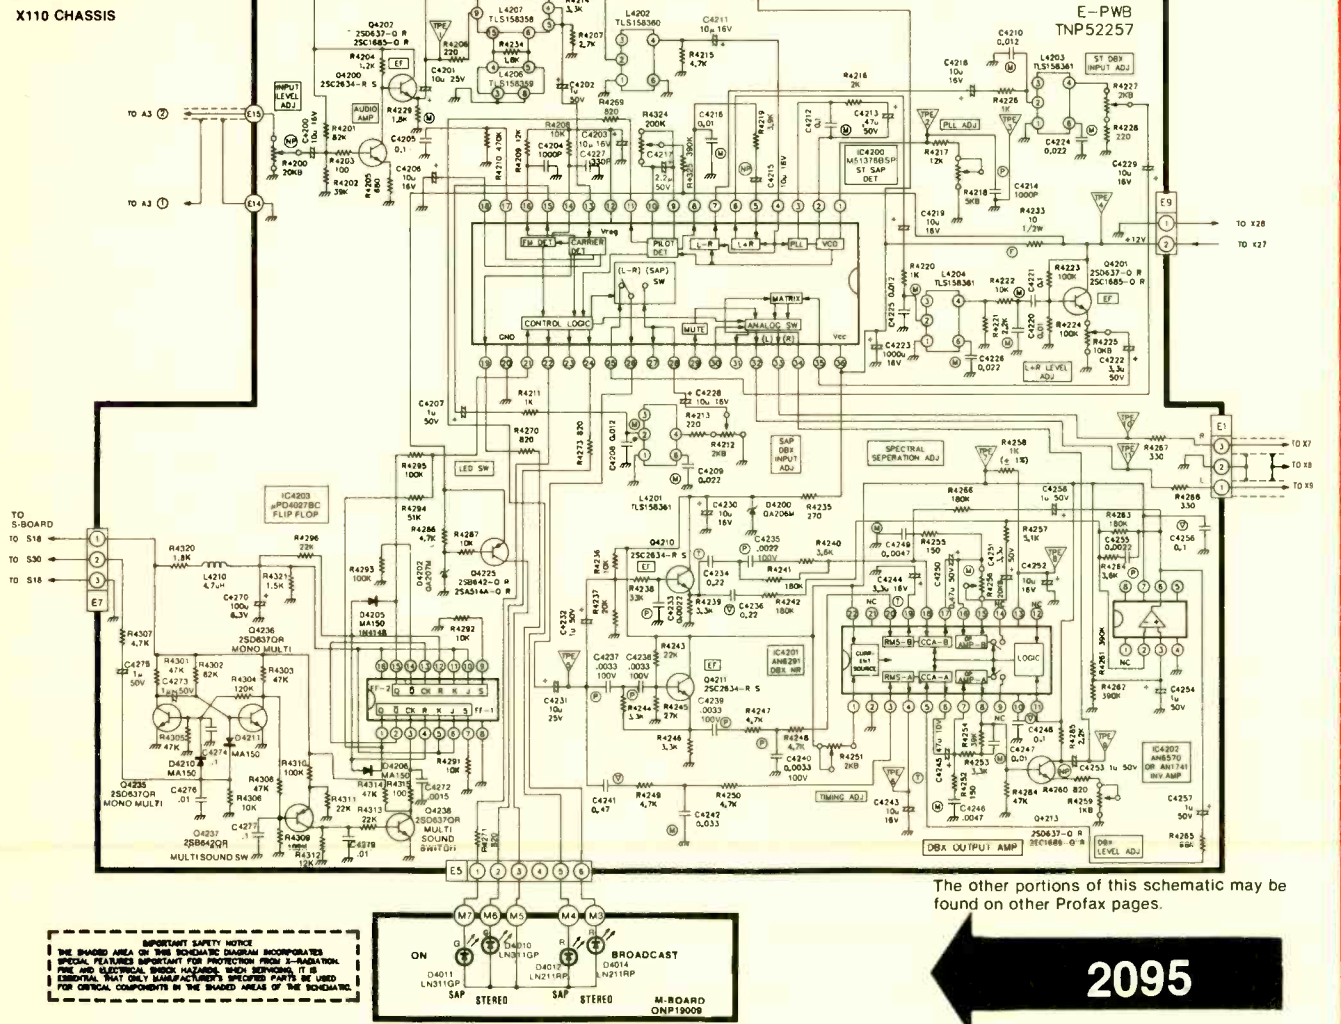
X110 CHASSIS

E-PWB
TNP52257

TO A3 ②
TO A3 ①
E15
E14
INPUT LEVEL ADJ
AUDIO AMP
EF
Q4202 2SD637-Q R 2SC1685-Q R
Q4200 2SC2634-R S
R4204 4.2K
R4229 1.8K
R4201 82K
R4200 20KB
R4203 100
R4202 39K
C4200 10u 16V
C4205 0.1
C4206 10u 16V
R4206 220
C4201 10u 25V
L4207 TLS158358
L4206 TLS158358
R4234 1.8K
L4202 TLS158360
R4207 2.7K
C4202 1u 50V
R4269 680
C4211 10u 16V
R4215 4.7K
R4208 10K
C4204 1000P
C4203 10u 16V
C4227 330P
R4324 200K
C4217 2.2u 50V
C4218 0.01
R4219 3.9K
C4212 0.1
C4213 .47u 50V
IC4200 M51378BSP ST SAP DET
R4216 2K
PLL ADJ
R4217 12K
R4218 5KB
C4214 1000P
R4233 10 1/2W
C4210 0.012
L4203 TLS158361
ST DBX INPUT ADJ
C4216 10u 16V
R4226 1K
R4227 2KB
R4228 220
C4224 0.022
C4229 10u 16V
E9
TO X28
TO X27
+12V
FM DET
CARRIER DET
PILOT DET
L-R
L+R
PLL
VCO
Vreg
(L-R) (SAP) SW
MATRIX
CONTROL LOGIC
MUTE
ANALOG SW
GND
Vcc
(L) (R)
R4220 1K
L4204 TLS158361
R4222 10K
C4221 0.1
R4223 100K
Q4201 2SD637-Q R 2SC1685-Q R
EF
R4224 100K
R4225 10KB
C4222 3.3u 50V
C4225 0.012
C4223 1000u 16V
C4226 0.022
R4221 2.2K
C4220 0.01
L+R LEVEL ADJ
C4219 10u 16V
C4207 1u 50V
R4211 1K
R4270 820
R4273 820
C4228 10u 16V
R4213 220
R4212 2KB
C4208 0.012
C4209 0.022
SAP DBX INPUT ADJ
SPECTRAL SEPERATION ADJ
R4258 1K (± 1%)
R4267 330
E1
TO X7
TO X8
TO X9
R4268 330
LED SW
R4295 100K
IC4203 μPD4027BC FLIP FLOP
R4294 51K
R4286 4.7K
R4287 10K
Q4225 2SB642-Q R 2SA564A-Q R
L4201 TLS158361
C4230 10u 16V
D4200 OA206M
R4235 270
R4266 180K
C4258 1u 50V
R4283 180K
C4255 0.0022
C4256 0.1
R4284 3.6K
TO S-BOARD
TO S18
TO S30
TO S18
E7
R4320 1.8K
L4210 4.7uH
R4296 22K
R4321 1.5K
C4270 100u 6.3V
R4293 100K
D4202 OA207M
D4205 MA150
1N4148
IC4236 2SD637QR MONO MULTI
R4292 10K
Q4210 2SC2634-R S
EF
C4235 .0022 100V
R4240 3.6K
C4249 0.0047
R4255 150
R4257 5.1K
C4251 .1u 50V
C4250 .47u 50V
R4256 20KB
C4244 3.3u 16V
R4241 180K
R4242 180K
C4252 10u 16V
C4234 0.22
C4236 0.22
R4236 33K
R4238 33K
R4237 20K
C4233 0.0022
R4239 3.3K
C4232 10u 25V
R4307 4.7K
C4275 1u 50V
R4301 47K
C4273 1u 50V
R4302 82K
R4303 47K
R4304 120K
R4305 47K
D4211 MA150
D4210 MA150
Q4235 2SD637QR MONO MULTI
C4276 .01
R4306 47K
R4308 10K
R4310 100K
D4206 MA150
R4314 47K
R4315 100K
C4272 .0015
R4291 10K
FF-2
FF-1
Q ̄ Q CK R K J S
C4237 .0033 100V
C4238 .0033 100V
R4243 22K
EF
Q4211 2SC2634-R S
IC4201 AN6291 DBX NR
C4231 1u 25V
R4244 3.3K
R4245 27K
C4239 .0033 100V
R4247 4.7K
R4248 4.7K
R4246 3.3K
C4240 0.0033 100V
R4251 2KB
CURRENT SOURCE
RMS-B
CCA-B
OP AMP-B
RMS-A
CCA-A
OP AMP-A
LOGIC
NC
R4261 390K
R4287 390K
C4254 1u 50V
IC4202 AN6570 OR AN1741 INV AMP
C4245 .47u 50V
R4252 150
R4254 39K
R4253 3.3K
C4246 .0047
C4247 0.01
C4248 0.1
R4285 2.2K
C4253 1u 50V
R4284 47K
R4260 820
R4259 1KB
Q4213 2SD637-Q R 2SC1685-Q R
C4257 1u 50V
R4285 68K
DBX LEVEL ADJ
DBX OUTPUT AMP
TIMING ADJ
C4243 10u 16V
C4241 0.47
R4249 4.7K
C4242 0.033
R4250 4.7K
R4311 22K
R4313 22K
Q4238 2SD637QR MULTI SOUND SW(TOR)
Q4237 2SB642QR MULTI SOUND SW
C4277 .1
R4309 1MΩ
R4312 12K
C4279 .01
R4271 820
E5
① ② ③ ④ ⑤ ⑥
M7 M6 M5 M4 M3
ON
G G
D4010 LN311GP
D4011 LN311GP
SAP STEREO
R R
BROADCAST
D4012 LN211RP
D4014 LN211RP
SAP STEREO
M-BOARD ONP19009

IMPORTANT SAFETY NOTICE
THE SHADED AREA ON THIS SCHEMATIC DIAGRAM INCORPORATES SPECIAL FEATURES IMPORTANT FOR PROTECTION FROM X-RADIATION, FIRE AND ELECTRICAL SHOCK HAZARDS. WHEN SERVICING, IT IS ESSENTIAL THAT ONLY MANUFACTURER'S SPECIFIED PARTS BE USED FOR CRITICAL COMPONENTS IN THE SHADED AREAS OF THE SCHEMATIC.

The other portions of this schematic may be found on other Profax pages.

2095